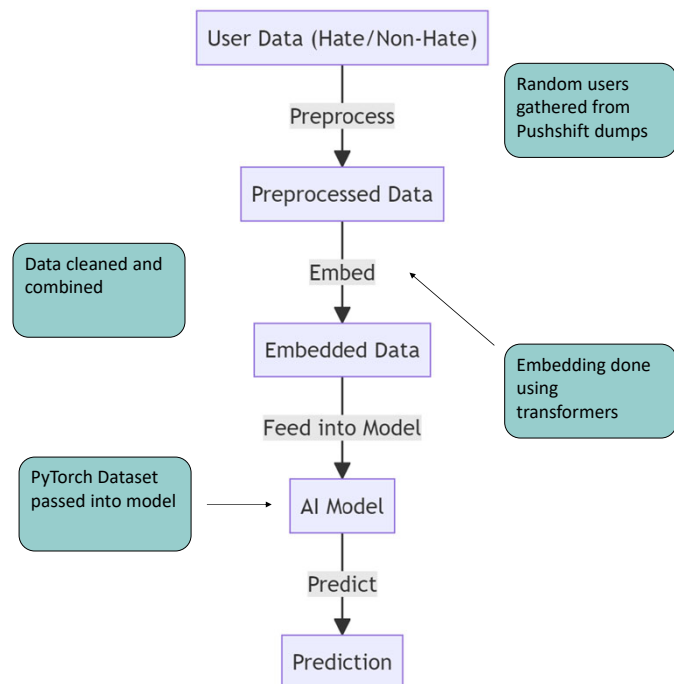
User Data (Hate/Non-Hate)

Random users gathered from Pushshift dumps

Preprocess

Preprocessed Data

Data cleaned and combined

Embed

Embedded Data

Embedding done using transformers

Feed into Model

PyTorch Dataset passed into model

AI Model

Predict

Prediction